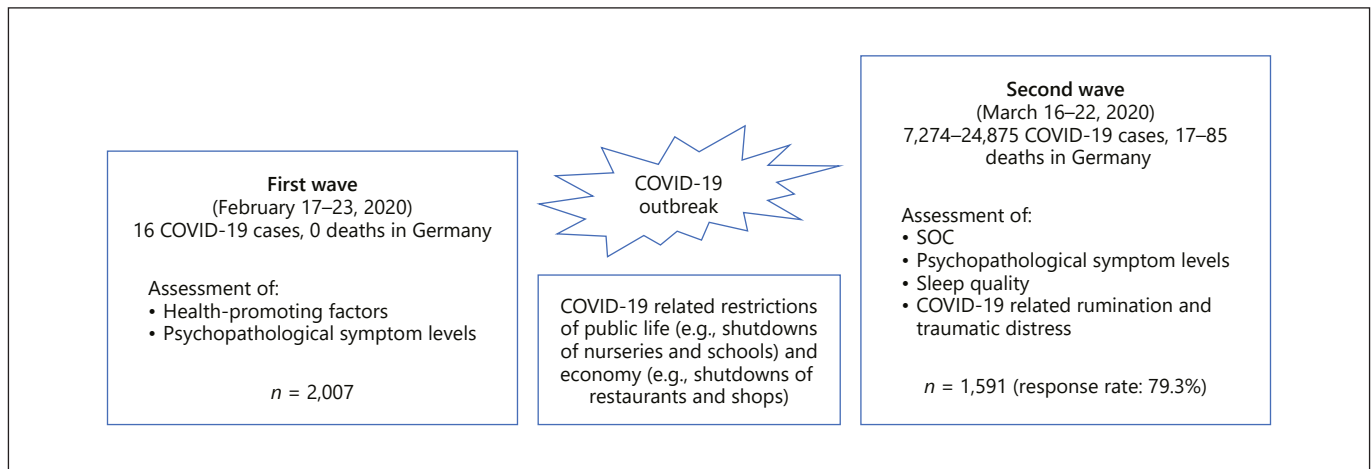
**First wave**
(February 17–23, 2020)
16 COVID-19 cases, 0 deaths in Germany

Assessment of:
• Health-promoting factors
• Psychopathological symptom levels

$n$ = 2,007

COVID-19 outbreak

COVID-19 related restrictions of public life (e.g., shutdowns of nurseries and schools) and economy (e.g., shutdowns of restaurants and shops)

**Second wave**
(March 16–22, 2020)
7,274–24,875 COVID-19 cases, 17–85 deaths in Germany

Assessment of:
• SOC
• Psychopathological symptom levels
• Sleep quality
• COVID-19 related rumination and traumatic distress

$n$ = 1,591 (response rate: 79.3%)